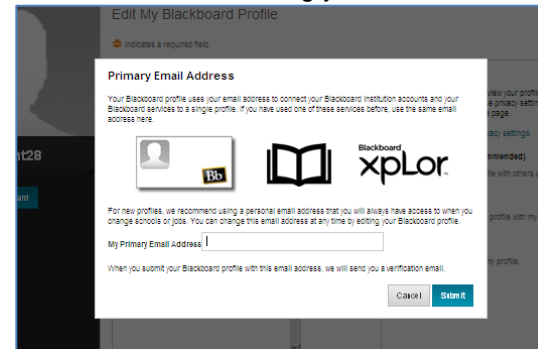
Edit My Blackboard Profile

Indicates a required field.

nt28

ard

Primary Email Address

Your Blackboard profile uses your email address to connect your Blackboard institution accounts and your Blackboard services to a single profile. If you have used one of these services before, use the same email address here.

Bb

Blackboard xpLor

For new profiles, we recommend using a personal email address that you will always have access to when you change schools or jobs. You can change this email address at any time by editing your Blackboard profile.

My Primary Email Address

When you submit your Blackboard profile with this email address, we will send you a verification email.

Cancel Submit

view your prof
e privacy settin
page

acy settings.

mmended)

file with others a

profile with my

m profile.